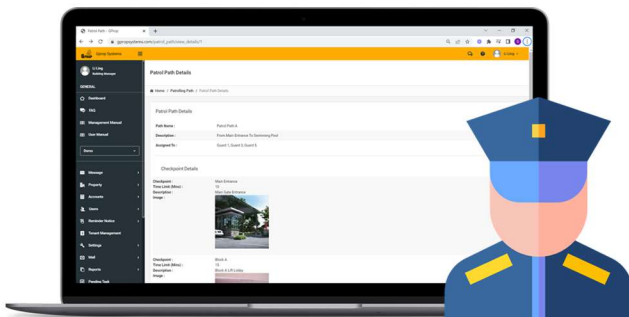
Patrol Path - iSmsp
igroupsystems.com/patrol_path/view_details/1
Gprop Systems
Li Ling
Building Manager
GENERAL
Dashboard
FAQ
Management Manual
User Manual
Status
Message
Property
Accounts
Users
Reminder Notice
Tenant Management
Settings
Mail
Reports
Patrol Path Details
Home / Patrolling Path / Patrol Path Details
Patrol Path Details
Path Name : Patrol Path A
Description : From Main Entrance To Swimming Pool
Assigned To : Guard 1, Guard 2, Guard 3
Checkpoint Details
Checkpoint : Main Entrance
Time Limit (Mins) : 10
Description : Main Gate Entrance
Image :
Checkpoint : Block A
Time Limit (Mins) : 10
Description : Block A Lift Lobby
Image :